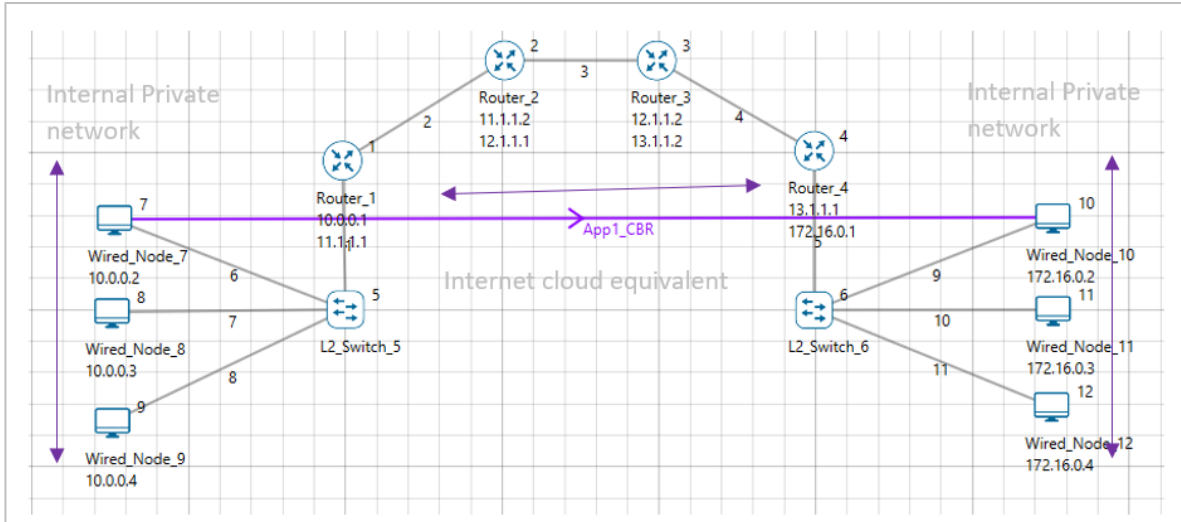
Internal Private network

Internal Private network

2
Router_2
11.1.1.2
12.1.1.1

3
Router_3
12.1.1.2
13.1.1.2

3

2

4

1
Router_1
10.0.0.1
11.1.1.1

4
Router_4
13.1.1.1
172.16.0.1

7
Wired_Node_7
10.0.0.2

App1_CBR

10
Wired_Node_10
172.16.0.2

6

1

5

Internet cloud equivalent

5
L2_Switch_5

6
L2_Switch_6

9

8
Wired_Node_8
10.0.0.3

7

10

11
Wired_Node_11
172.16.0.3

8

11

9
Wired_Node_9
10.0.0.4

12
Wired_Node_12
172.16.0.4